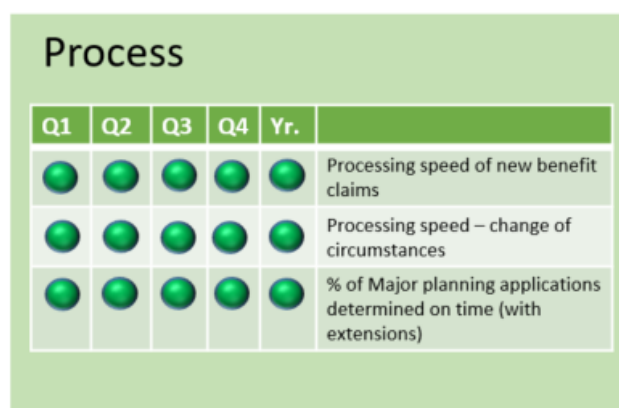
Process

| Q1 | Q2 | Q3 | Q4 | Yr. | |
|---|---|---|---|---|---|
| | | | | | Processing speed of new benefit claims |
| | | | | | Processing speed – change of circumstances |
| | | | | | % of Major planning applications determined on time (with extensions) |